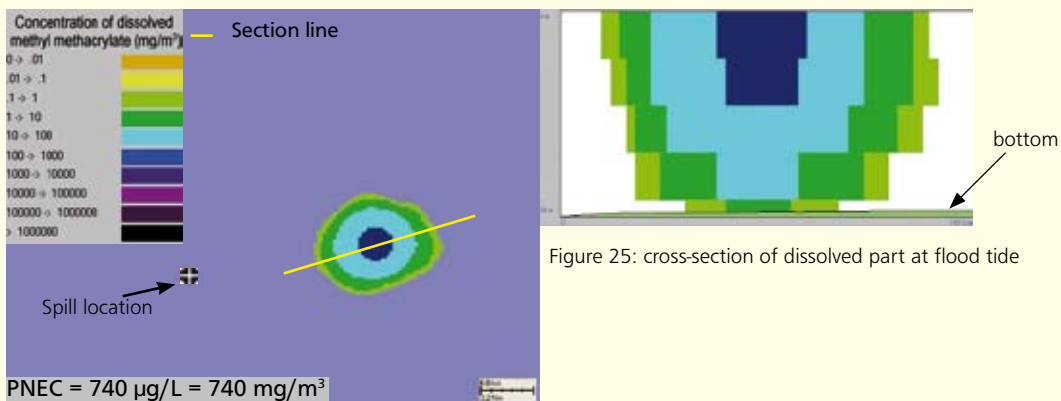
Concentration of dissolved methyl methacrylate (mg/m$^3$)

0 -> .01
.01 -> .1
.1 -> 1
1 -> 10
10 -> 100
100 -> 1000
1000 -> 10000
10000 -> 100000
100000 -> 1000000
> 1000000

Section line

Spill location

PNEC = 740 µg/L = 740 mg/m$^3$

bottom

Figure 25: cross-section of dissolved part at flood tide